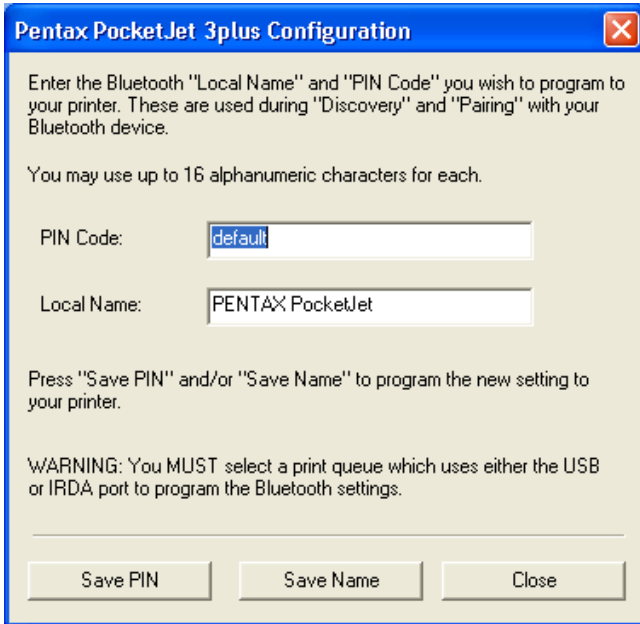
Pentax PocketJet 3plus Configuration

Enter the Bluetooth "Local Name" and "PIN Code" you wish to program to your printer. These are used during "Discovery" and "Pairing" with your Bluetooth device.

You may use up to 16 alphanumeric characters for each.

PIN Code: default

Local Name: PENTAX PocketJet

Press "Save PIN" and/or "Save Name" to program the new setting to your printer.

WARNING: You MUST select a print queue which uses either the USB or IRDA port to program the Bluetooth settings.

Save PIN
Save Name
Close